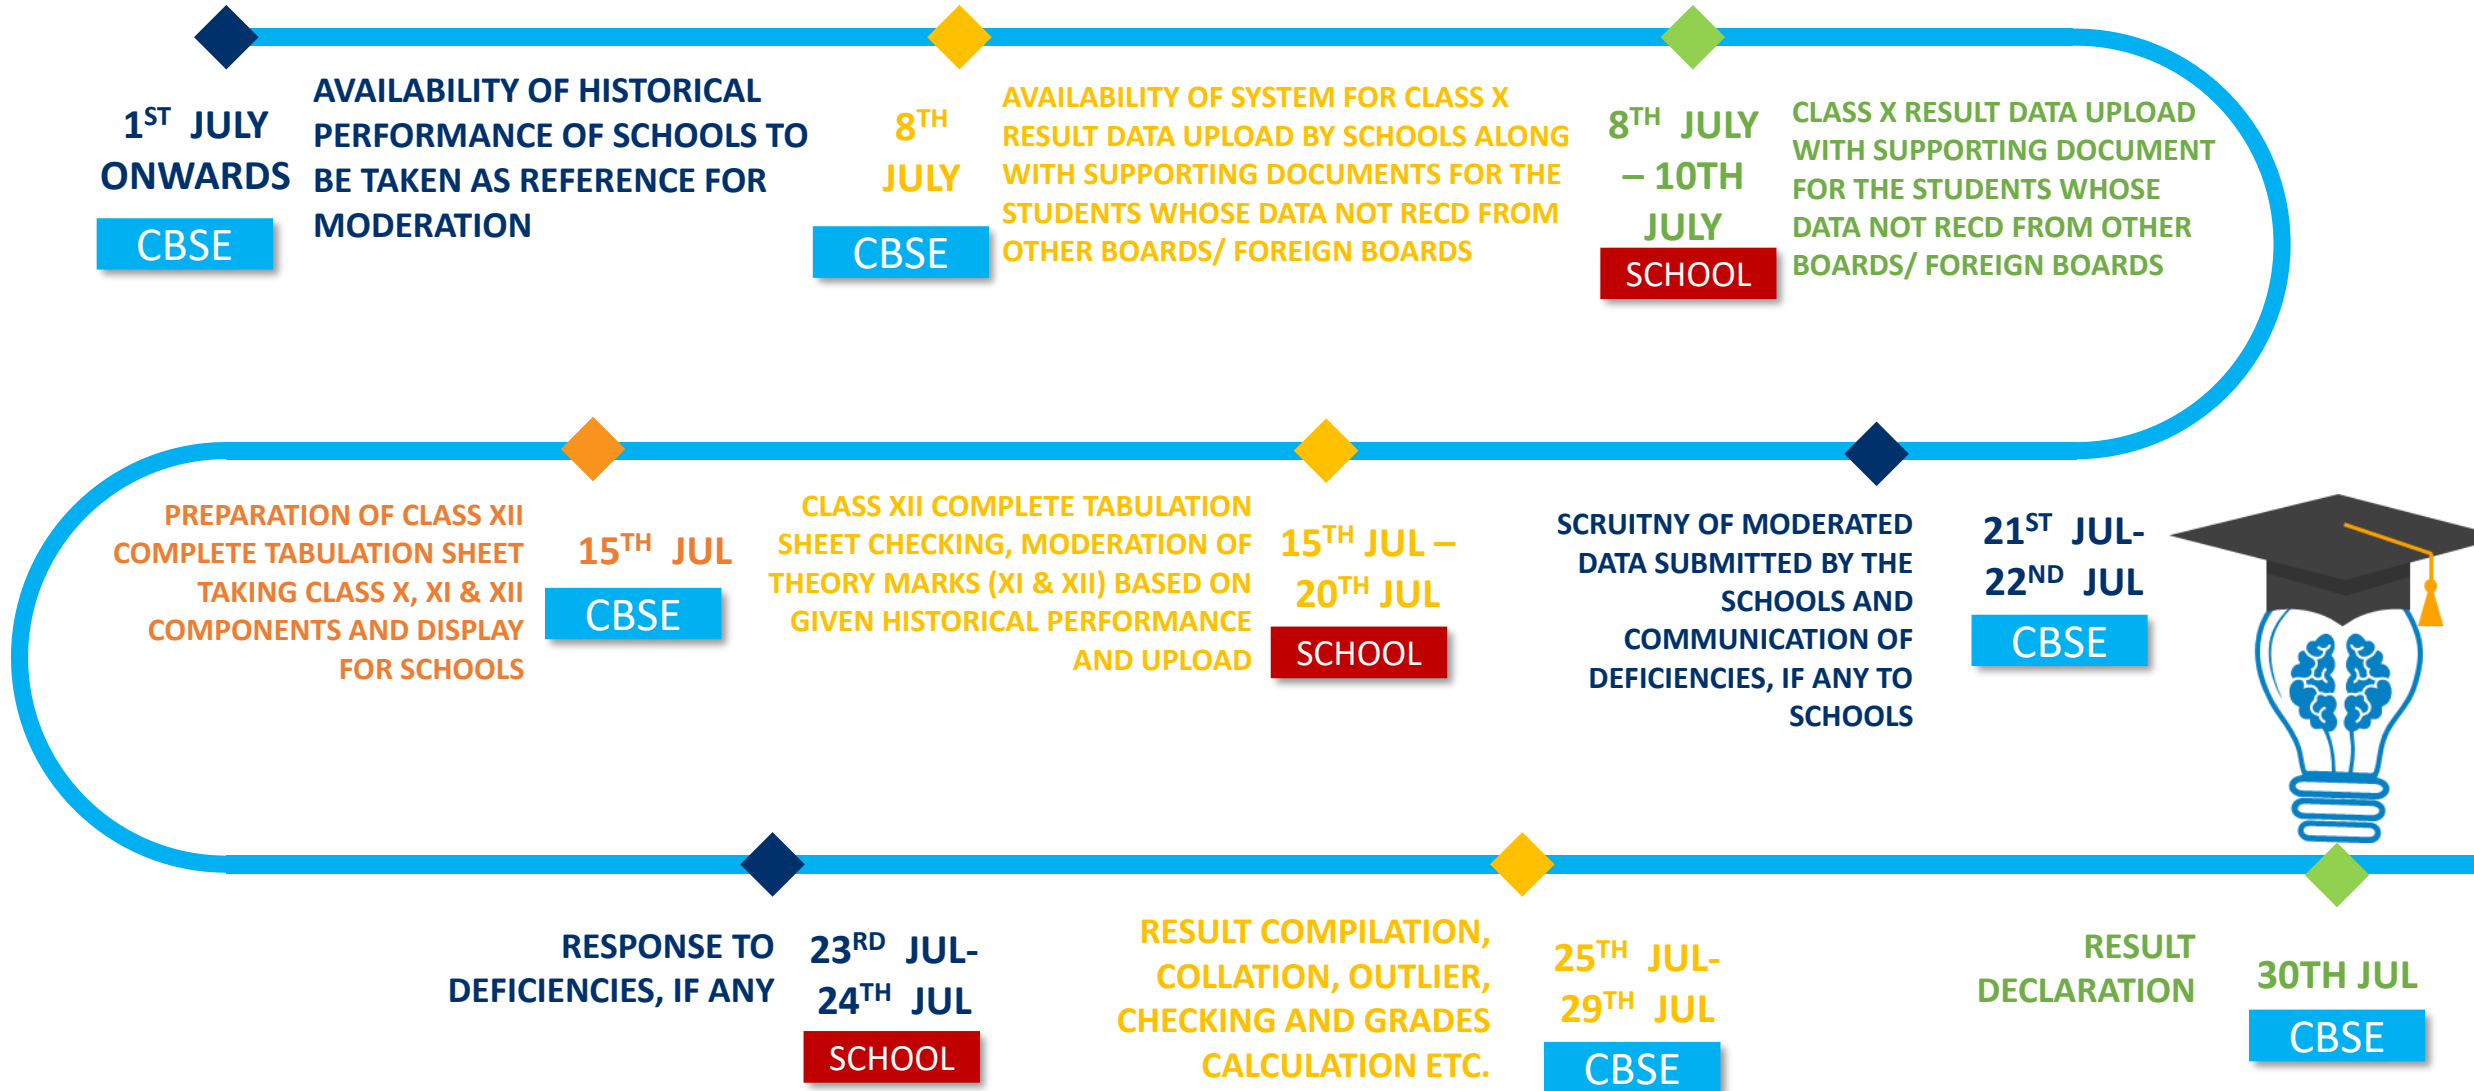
$1^{ST}$ JULY ONWARDS
CBSE

AVAILABILITY OF HISTORICAL PERFORMANCE OF SCHOOLS TO BE TAKEN AS REFERENCE FOR MODERATION

$8^{TH}$ JULY
CBSE

AVAILABILITY OF SYSTEM FOR CLASS X RESULT DATA UPLOAD BY SCHOOLS ALONG WITH SUPPORTING DOCUMENTS FOR THE STUDENTS WHOSE DATA NOT RECD FROM OTHER BOARDS/ FOREIGN BOARDS

$8^{TH}$ JULY – 10TH JULY
SCHOOL

CLASS X RESULT DATA UPLOAD WITH SUPPORTING DOCUMENT FOR THE STUDENTS WHOSE DATA NOT RECD FROM OTHER BOARDS/ FOREIGN BOARDS

PREPARATION OF CLASS XII COMPLETE TABULATION SHEET TAKING CLASS X, XI & XII COMPONENTS AND DISPLAY FOR SCHOOLS

$15^{TH}$ JUL
CBSE

CLASS XII COMPLETE TABULATION SHEET CHECKING, MODERATION OF THEORY MARKS (XI & XII) BASED ON GIVEN HISTORICAL PERFORMANCE AND UPLOAD

$15^{TH}$ JUL – $20^{TH}$ JUL
SCHOOL

SCRUITNY OF MODERATED DATA SUBMITTED BY THE SCHOOLS AND COMMUNICATION OF DEFICIENCIES, IF ANY TO SCHOOLS

$21^{ST}$ JUL- $22^{ND}$ JUL
CBSE

RESPONSE TO DEFICIENCIES, IF ANY

$23^{RD}$ JUL- $24^{TH}$ JUL
SCHOOL

RESULT COMPILATION, COLLATION, OUTLIER, CHECKING AND GRADES CALCULATION ETC.

$25^{TH}$ JUL- $29^{TH}$ JUL
CBSE

RESULT DECLARATION

30TH JUL
CBSE